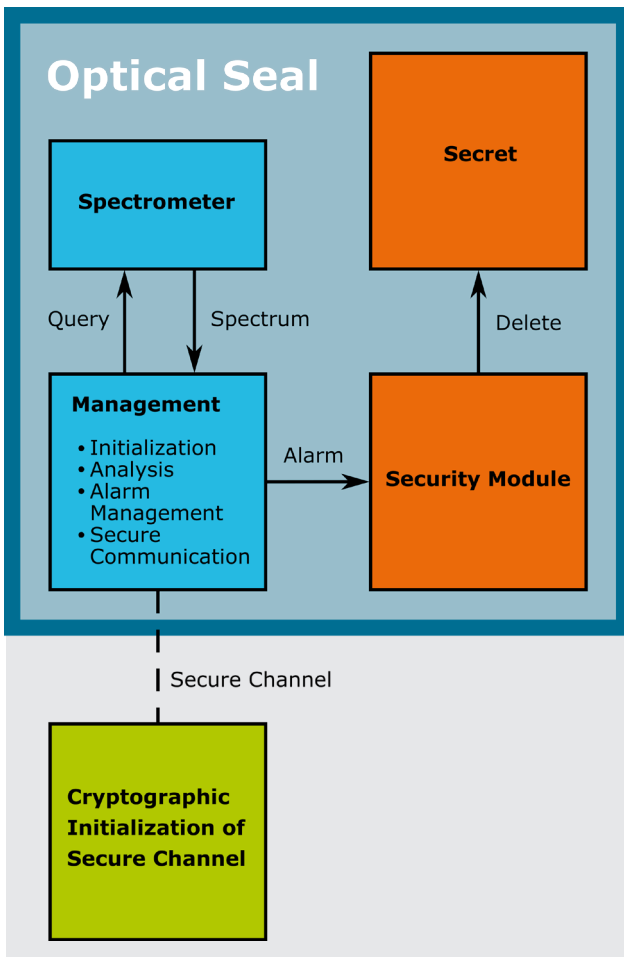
Optical Seal

Secret

Spectrometer

Query

Spectrum

Delete

Management

- Initialization
- Analysis
- Alarm Management
- Secure Communication

Alarm

Security Module

Secure Channel

Cryptographic Initialization of Secure Channel